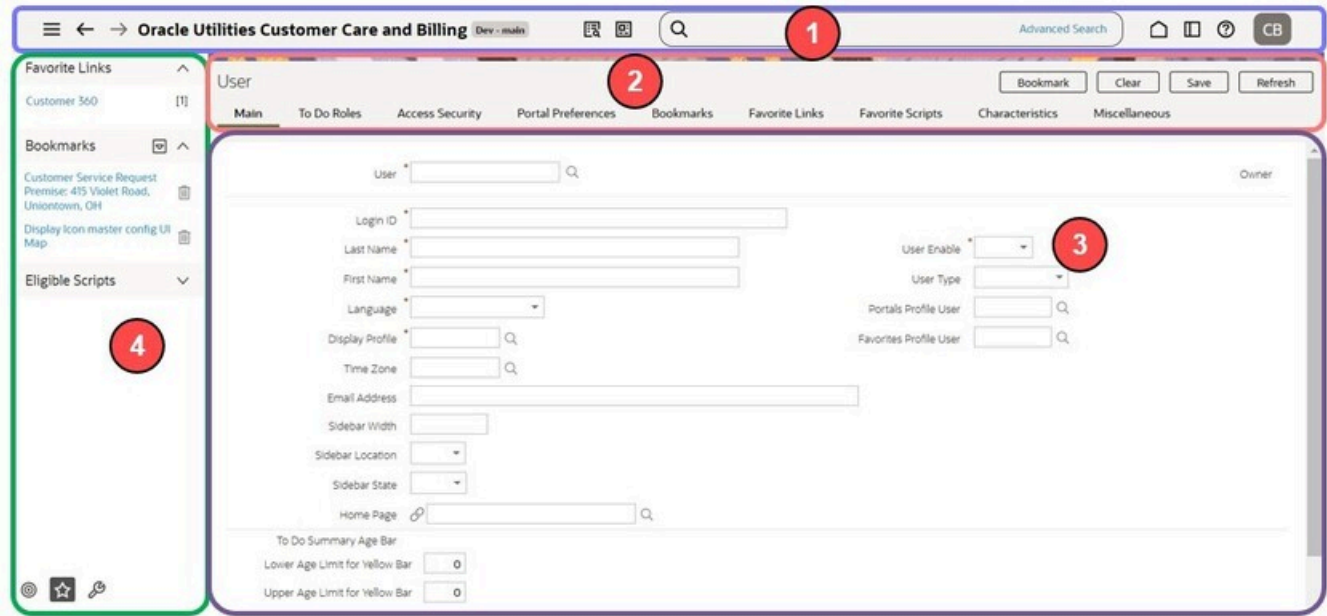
Oracle Utilities Customer Care and Billing Dev - main

Advanced Search

CB

1

Favorite Links

Customer 360 [1]

Bookmarks

Customer Service Request Premise: 415 Violet Road, Uniontown, OH

Display Icon master config UI Map

Eligible Scripts

4

User

2

Bookmark Clear Save Refresh

Main To Do Roles Access Security Portal Preferences Bookmarks Favorite Links Favorite Scripts Characteristics Miscellaneous

User *

Owner

Login ID *

Last Name *

User Enable *

3

First Name *

User Type

Language *

Portals Profile User

Display Profile *

Favorites Profile User

Time Zone

Email Address

Sidebar Width

Sidebar Location

Sidebar State

Home Page

To Do Summary Age Bar

Lower Age Limit for Yellow Bar 0

Upper Age Limit for Yellow Bar 0